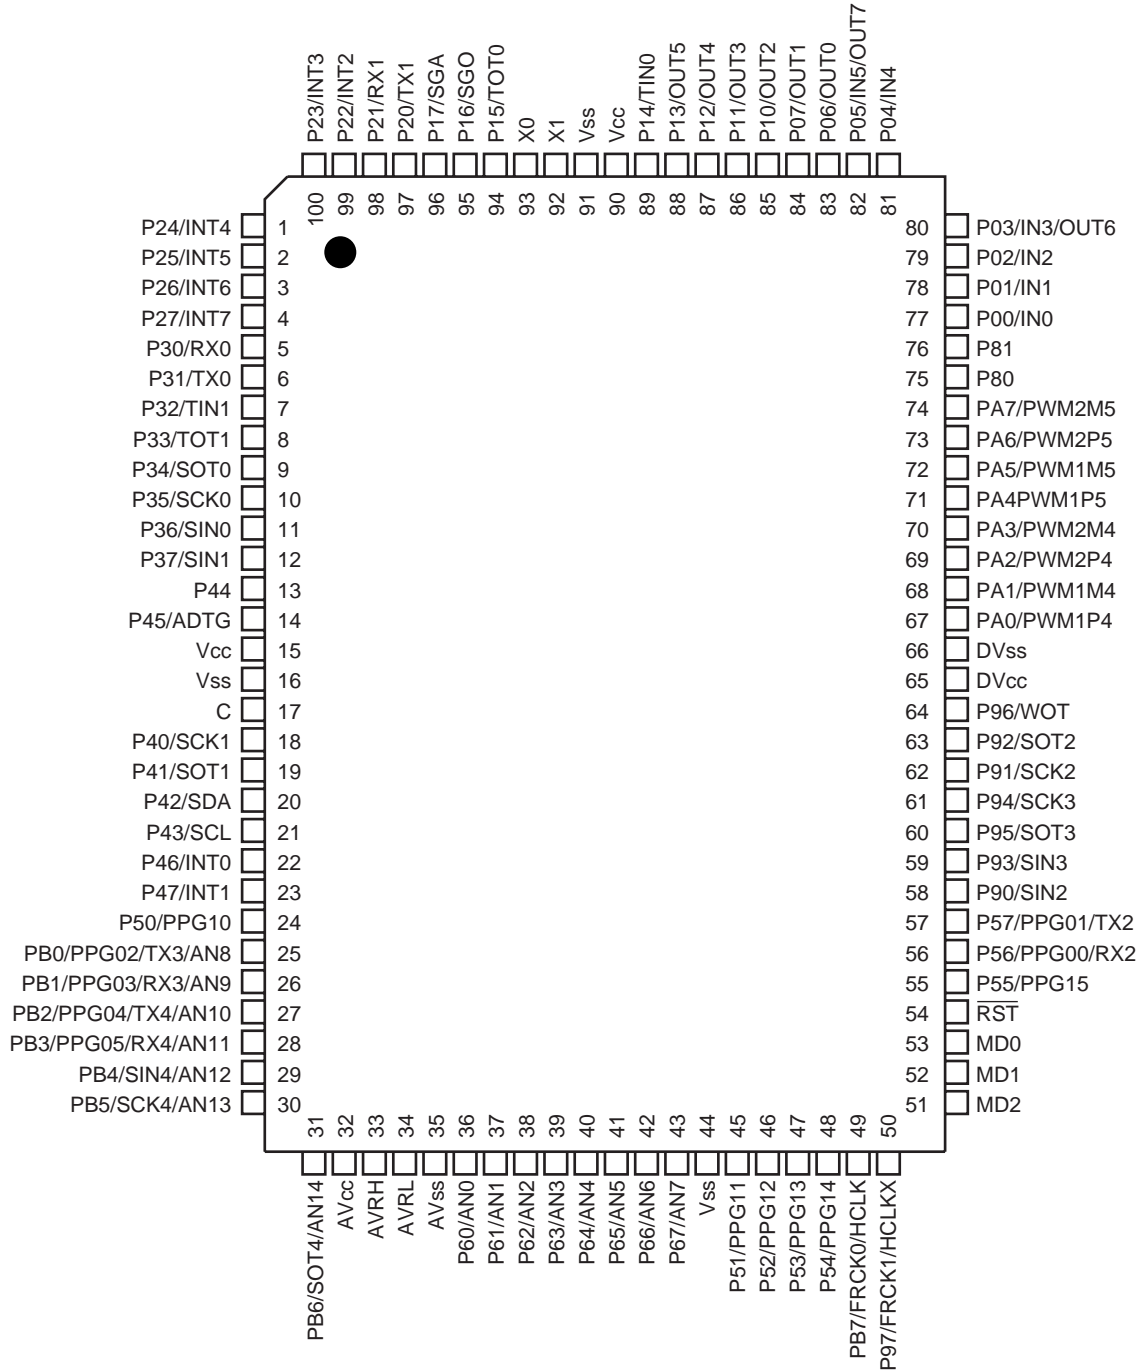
P23/INT3 P22/INT2 P21/RX1 P20/TX1 P17/SGA P16/SGO P15/TOT0 X0 X1 Vss Vcc P14/TIN0 P13/OUT5 P12/OUT4 P11/OUT3 P10/OUT2 P07/OUT1 P06/OUT0 P05/IN5/OUT7 P04/IN4

100 99 98 97 96 95 94 93 92 91 90 89 88 87 86 85 84 83 82 81

P24/INT4 1
P25/INT5 2
P26/INT6 3
P27/INT7 4
P30/RX0 5
P31/TX0 6
P32/TIN1 7
P33/TOT1 8
P34/SOT0 9
P35/SCK0 10
P36/SIN0 11
P37/SIN1 12
P44 13
P45/ADTG 14
Vcc 15
Vss 16
C 17
P40/SCK1 18
P41/SOT1 19
P42/SDA 20
P43/SCL 21
P46/INT0 22
P47/INT1 23
P50/PPG10 24
PB0/PPG02/TX3/AN8 25
PB1/PPG03/RX3/AN9 26
PB2/PPG04/TX4/AN10 27
PB3/PPG05/RX4/AN11 28
PB4/SIN4/AN12 29
PB5/SCK4/AN13 30

80 P03/IN3/OUT6
79 P02/IN2
78 P01/IN1
77 P00/IN0
76 P81
75 P80
74 PA7/PWM2M5
73 PA6/PWM2P5
72 PA5/PWM1M5
71 PA4PWM1P5
70 PA3/PWM2M4
69 PA2/PWM2P4
68 PA1/PWM1M4
67 PA0/PWM1P4
66 DVss
65 DVcc
64 P96/WOT
63 P92/SOT2
62 P91/SCK2
61 P94/SCK3
60 P95/SOT3
59 P93/SIN3
58 P90/SIN2
57 P57/PPG01/TX2
56 P56/PPG00/RX2
55 P55/PPG15
54 $\overline{RST}$
53 MD0
52 MD1
51 MD2

31 32 33 34 35 36 37 38 39 40 41 42 43 44 45 46 47 48 49 50

PB6/SOT4/AN14 AVcc AVRH AVRL AVss P60/AN0 P61/AN1 P62/AN2 P63/AN3 P64/AN4 P65/AN5 P66/AN6 P67/AN7 Vss P51/PPG11 P52/PPG12 P53/PPG13 P54/PPG14 PB7/FRCK0/HCLK P97/FRCK1/HCLKX